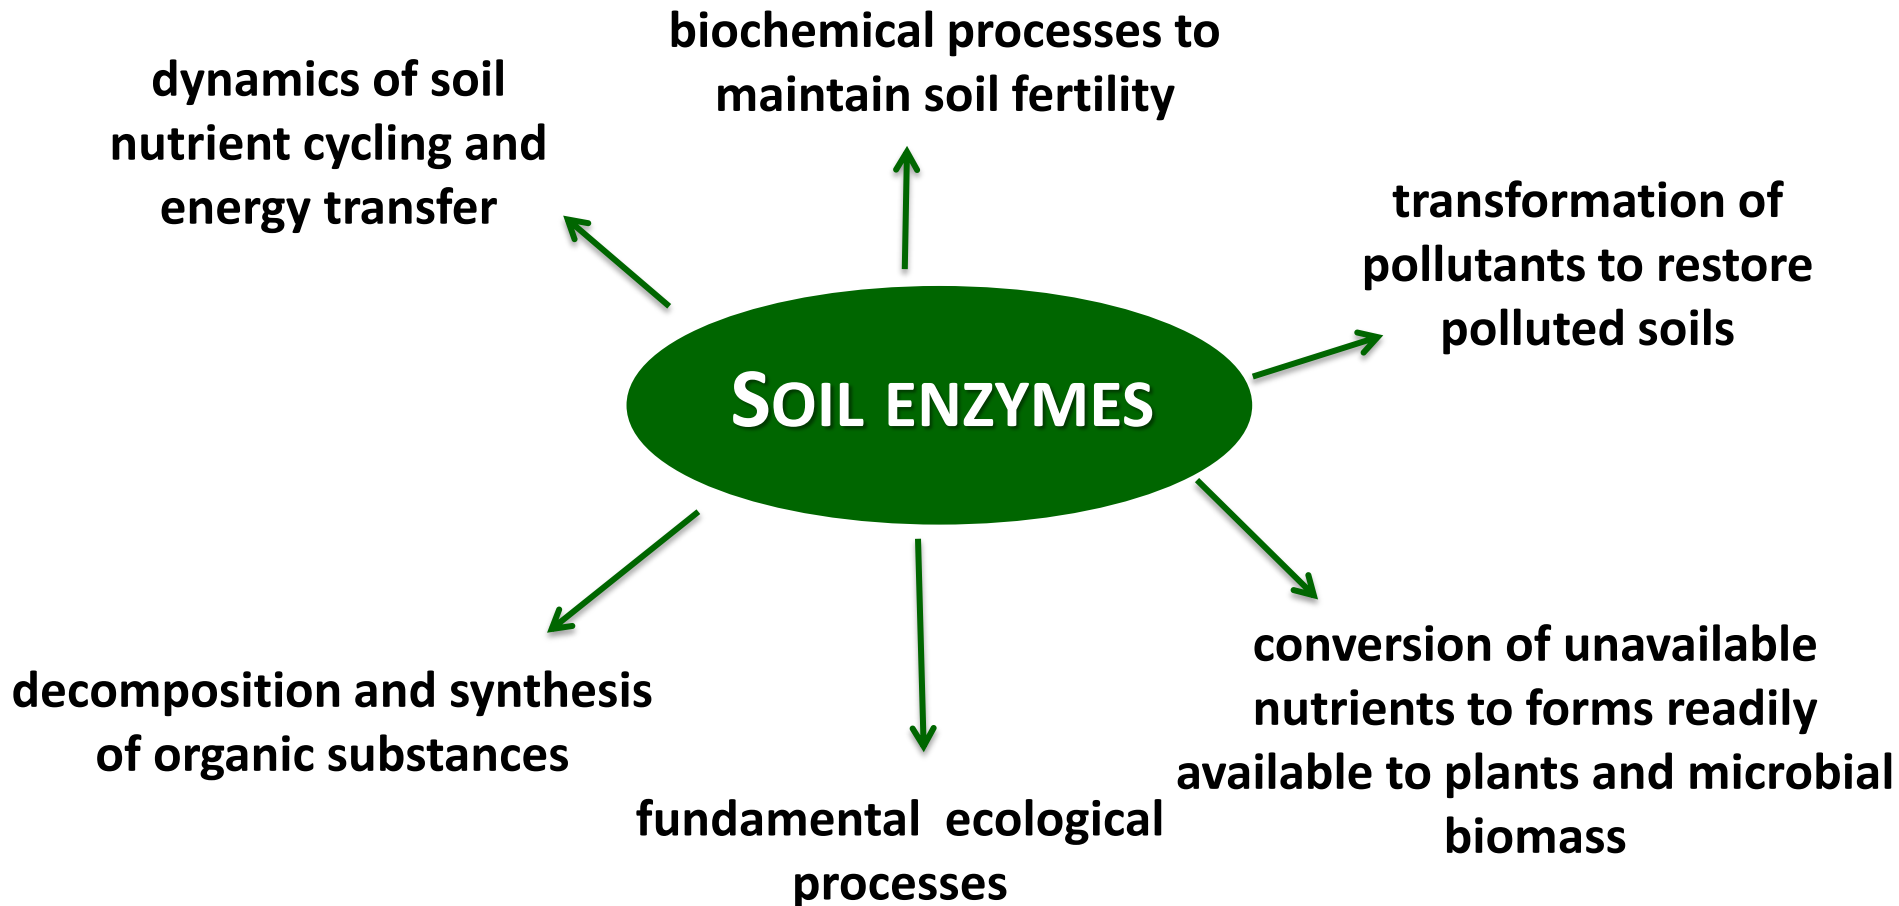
biochemical processes to maintain soil fertility

dynamics of soil nutrient cycling and energy transfer

transformation of pollutants to restore polluted soils

SOIL ENZYMES

decomposition and synthesis of organic substances

fundamental ecological processes

conversion of unavailable nutrients to forms readily available to plants and microbial biomass